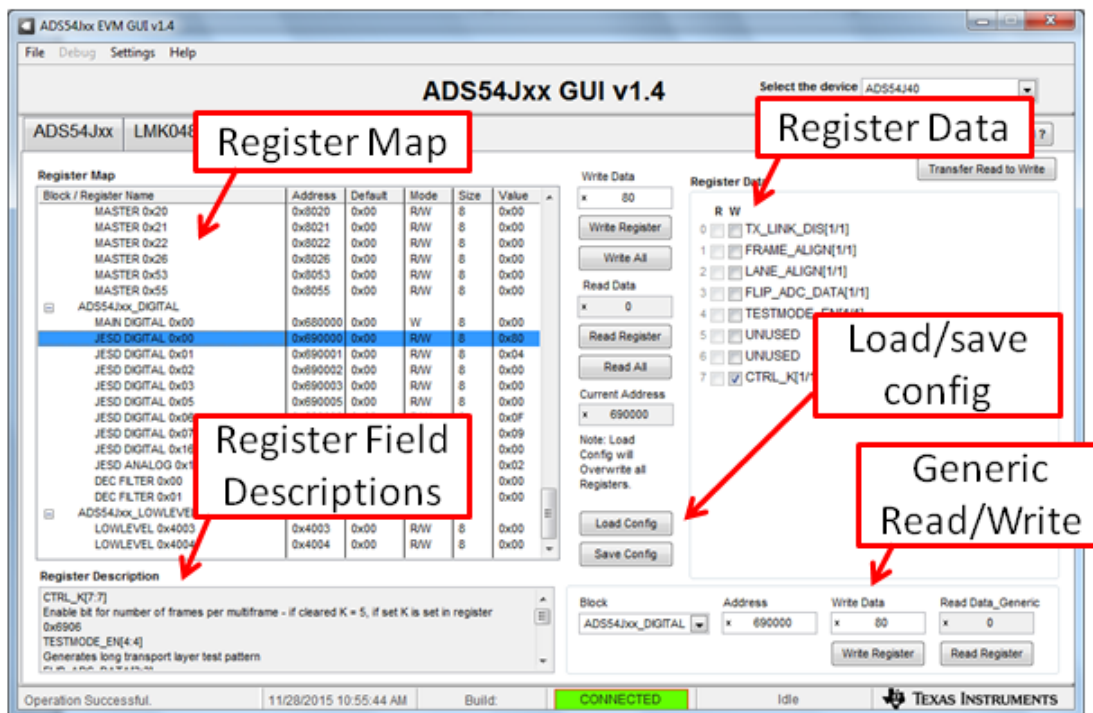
ADS54Jxx EVM GUI v1.4

File Debug Settings Help

ADS54Jxx GUI v1.4

Select the device ADS54J40

ADS54Jxx LMK048

Register Map

Register Data

?

Register Map

| Block / Register Name | Address | Default | Mode | Size | Value |
|---|---|---|---|---|---|
| MASTER 0x20 | 0x8020 | 0x00 | R/W | 8 | 0x00 |
| MASTER 0x21 | 0x8021 | 0x00 | R/W | 8 | 0x00 |
| MASTER 0x22 | 0x8022 | 0x00 | R/W | 8 | 0x00 |
| MASTER 0x26 | 0x8026 | 0x00 | R/W | 8 | 0x00 |
| MASTER 0x53 | 0x8053 | 0x00 | R/W | 8 | 0x00 |
| MASTER 0x55 | 0x8055 | 0x00 | R/W | 8 | 0x00 |
| ADS54Jxx_DIGITAL | | | | | |
| MAIN DIGITAL 0x00 | 0x680000 | 0x00 | W | 8 | 0x00 |
| JESD DIGITAL 0x00 | 0x690000 | 0x00 | R/W | 8 | 0x80 |
| JESD DIGITAL 0x01 | 0x690001 | 0x00 | R/W | 8 | 0x04 |
| JESD DIGITAL 0x02 | 0x690002 | 0x00 | R/W | 8 | 0x00 |
| JESD DIGITAL 0x03 | 0x690003 | 0x00 | R/W | 8 | 0x00 |
| JESD DIGITAL 0x05 | 0x690005 | 0x00 | R/W | 8 | 0x00 |
| JESD DIGITAL 0x06 | | | | | 0x0F |
| JESD DIGITAL 0x07 | | | | | 0x09 |
| JESD DIGITAL 0x16 | | | | | 0x00 |
| JESD ANALOG 0x1 | | | | | 0x02 |
| DEC FILTER 0x00 | | | | | 0x00 |
| DEC FILTER 0x01 | | | | | 0x00 |
| ADS54Jxx_LOWLEVEL | | | | | |
| LOWLEVEL 0x4003 | 0x4003 | 0x00 | R/W | 8 | 0x00 |
| LOWLEVEL 0x4004 | 0x4004 | 0x00 | R/W | 8 | 0x00 |

Register Field Descriptions

Write Data
x 80
Write Register
Write All
Read Data
x 0
Read Register
Read All
Current Address
x 690000
Note: Load Config will Overwrite all Registers.
Load Config
Save Config

Transfer Read to Write
Register Data
R W
0 TX_LINK_DIS[1/1]
1 FRAME_ALIGN[1/1]
2 LANE_ALIGN[1/1]
3 FLIP_ADC_DATA[1/1]
4 TESTMODE_EN[4/4]
5 UNUSED
6 UNUSED
7 CTRL_K[1/1]

Load/save config

Generic Read/Write

Register Description
CTRL_K[7:7]
Enable bit for number of frames per multiframe - if cleared K = 5, if set K is set in register 0x6906
TESTMODE_EN[4:4]
Generates long transport layer test pattern

Block
ADS54Jxx_DIGITAL
Address
x 690000
Write Data
x 80
Read Data_Generic
x 0
Write Register
Read Register

Operation Successful. 11/28/2015 10:55:44 AM Build: CONNECTED Idle TEXAS INSTRUMENTS